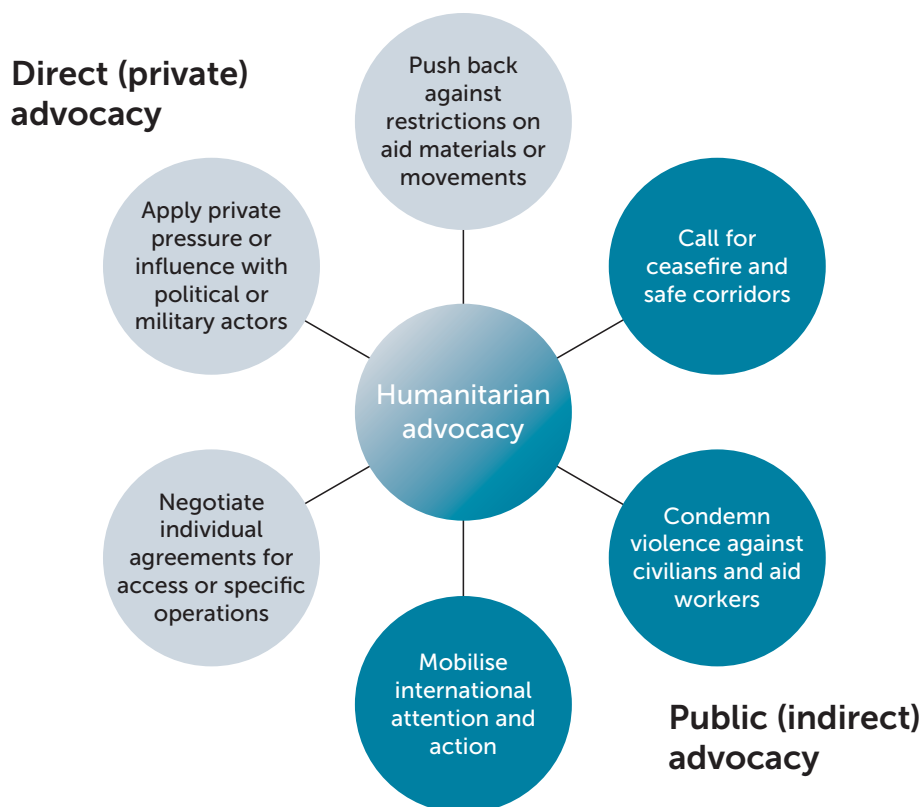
Direct (private) advocacy

Push back against restrictions on aid materials or movements

Apply private pressure or influence with political or military actors

Call for ceasefire and safe corridors

Humanitarian advocacy

Negotiate individual agreements for access or specific operations

Condemn violence against civilians and aid workers

Mobilise international attention and action

Public (indirect) advocacy